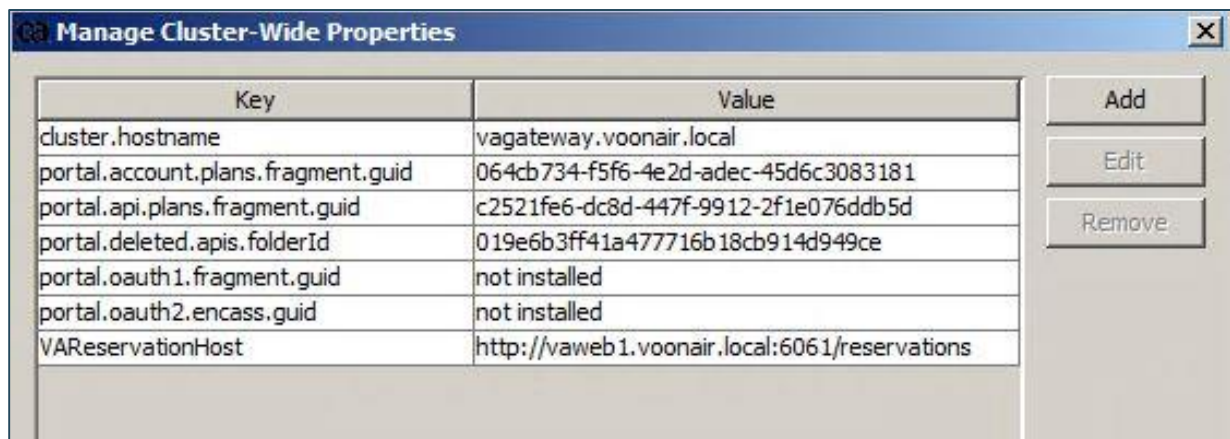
Manage Cluster-Wide Properties

| Key | Value |
|---|---|
| cluster.hostname | vagateway.voonair.local |
| portal.account.plans.fragment.guid | 064cb734-f5f6-4e2d-adec-45d6c3083181 |
| portal.api.plans.fragment.guid | c2521fe6-dc8d-447f-9912-2f1e076ddb5d |
| portal.deleted.apis.folderId | 019e6b3ff41a477716b18cb914d949ce |
| portal.oauth1.fragment.guid | not installed |
| portal.oauth2.encass.guid | not installed |
| VAReservationHost | http://vaweb1.voonair.local:6061/reservations |

Add
Edit
Remove